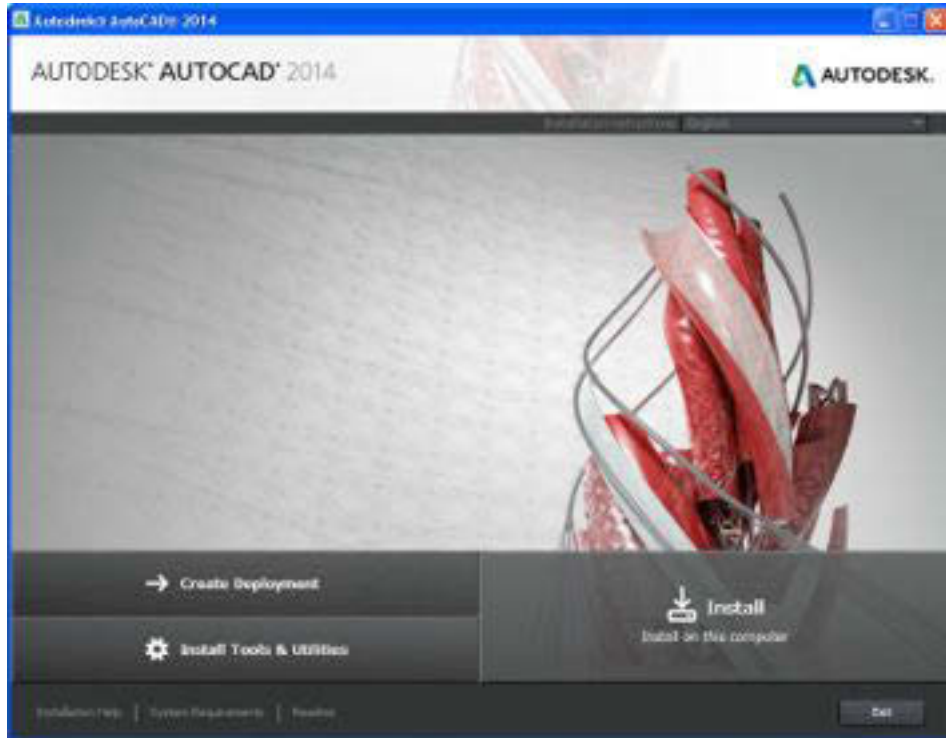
Autodesk AutoCAD 2014

AUTODESK® AUTOCAD® 2014

AUTODESK.

Installation instructions English

Create Deployment

Install Tools & Utilities

Install
Install on this computer

Installation Help | System Requirements | Readme

Exit